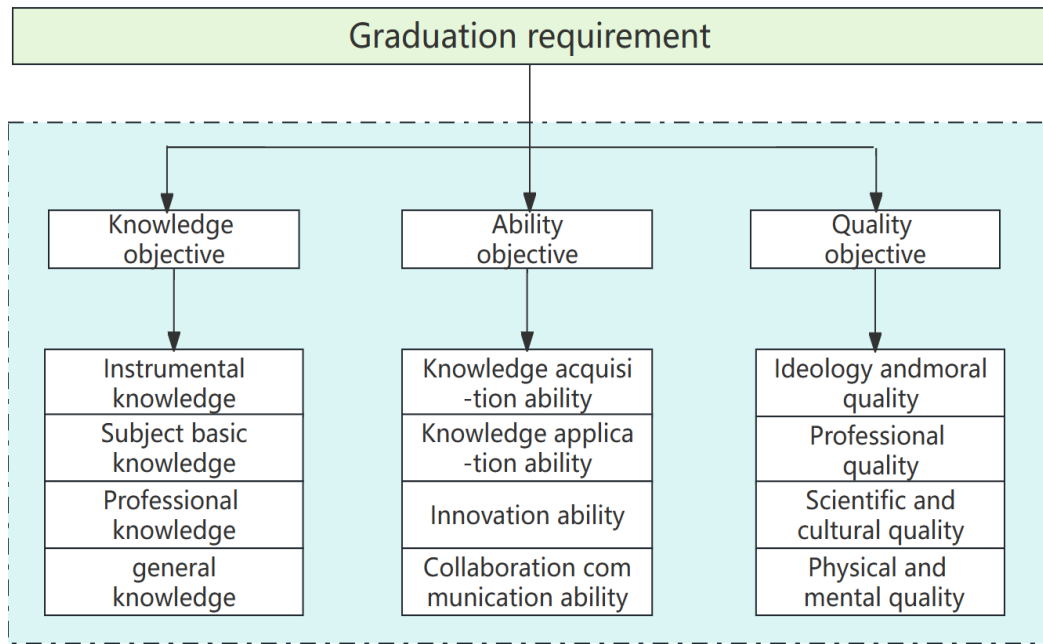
Graduation requirement

Knowledge objective

Ability objective

Quality objective

Instrumental knowledge

Subject basic knowledge

Professional knowledge

general knowledge

Knowledge acquisi-tion ability

Knowledge applica-tion ability

Innovation ability

Collaboration com munication ability

Ideology andmoral quality

Professional quality

Scientific and cultural quality

Physical and mental quality